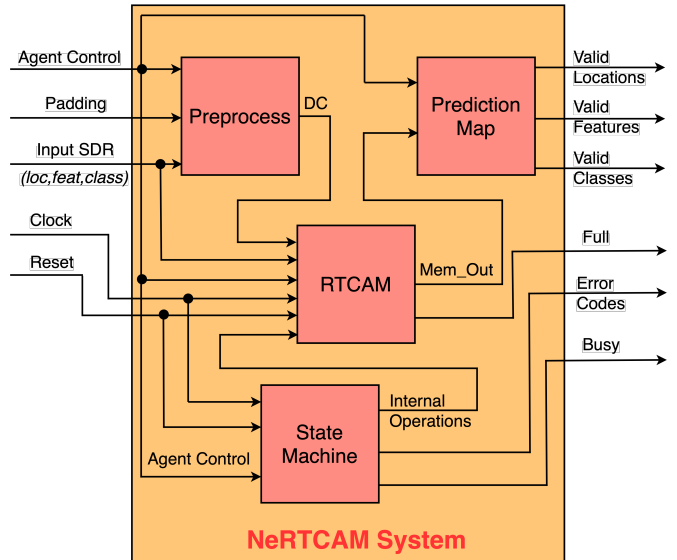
Agent Control

Padding

Input SDR

(loc,feat,class)

Clock

Reset

Preprocess

DC

Prediction Map

Valid Locations

Valid Features

Valid Classes

RTCAM

Mem_Out

Full

Error Codes

Busy

Internal Operations

State Machine

Agent Control

NeRTCAM System